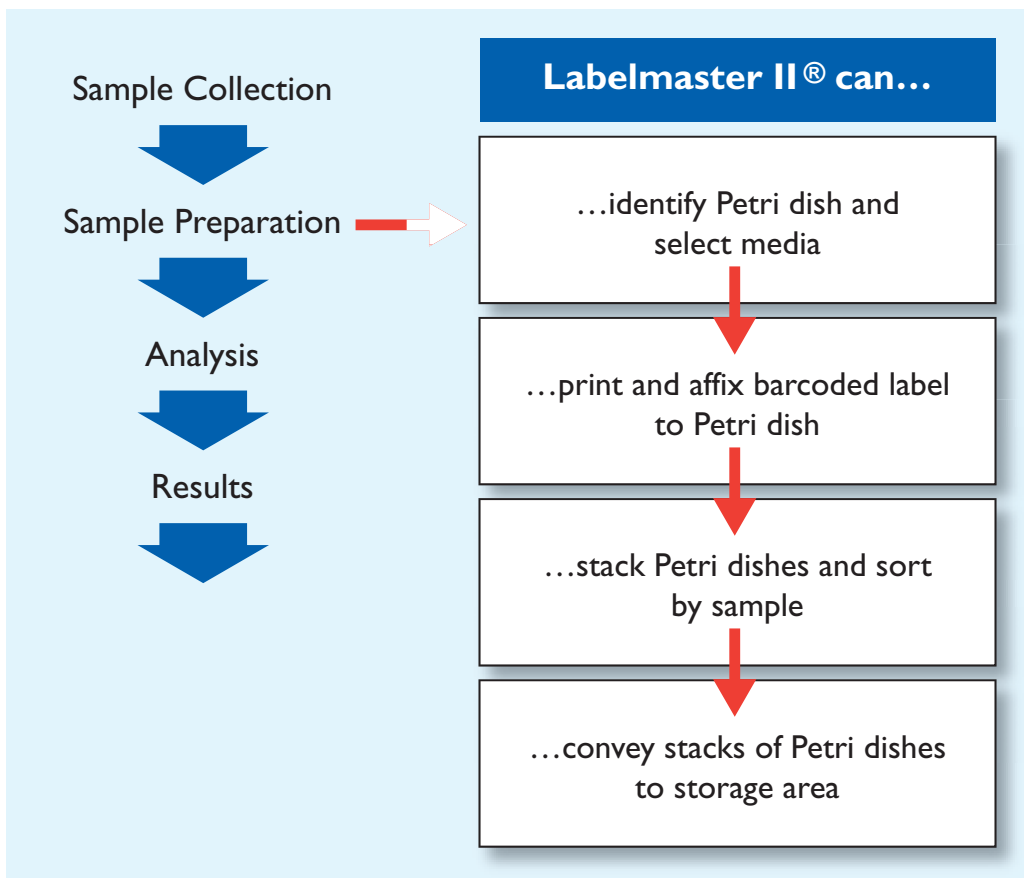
Sample Collection

Sample Preparation

Analysis

Results

Labelmaster II® can…

…identify Petri dish and select media

…print and affix barcoded label to Petri dish

…stack Petri dishes and sort by sample

…convey stacks of Petri dishes to storage area